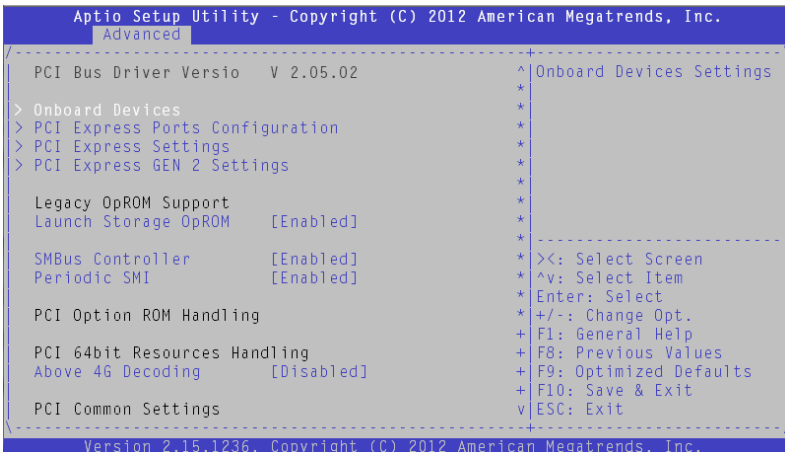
Aptio Setup Utility - Copyright (C) 2012 American Megatrends, Inc.
Advanced

PCI Bus Driver Versio V 2.05.02

> Onboard Devices
> PCI Express Ports Configuration
> PCI Express Settings
> PCI Express GEN 2 Settings

Legacy OpROM Support
Launch Storage OpROM [Enabled]

SMBus Controller [Enabled]
Periodic SMI [Enabled]

PCI Option ROM Handling

PCI 64bit Resources Handling
Above 4G Decoding [Disabled]

PCI Common Settings

Onboard Devices Settings

><: Select Screen
^v: Select Item
Enter: Select
+/-: Change Opt.
F1: General Help
F8: Previous Values
F9: Optimized Defaults
F10: Save & Exit
ESC: Exit

Version 2.15.1236. Copyright (C) 2012 American Megatrends, Inc.